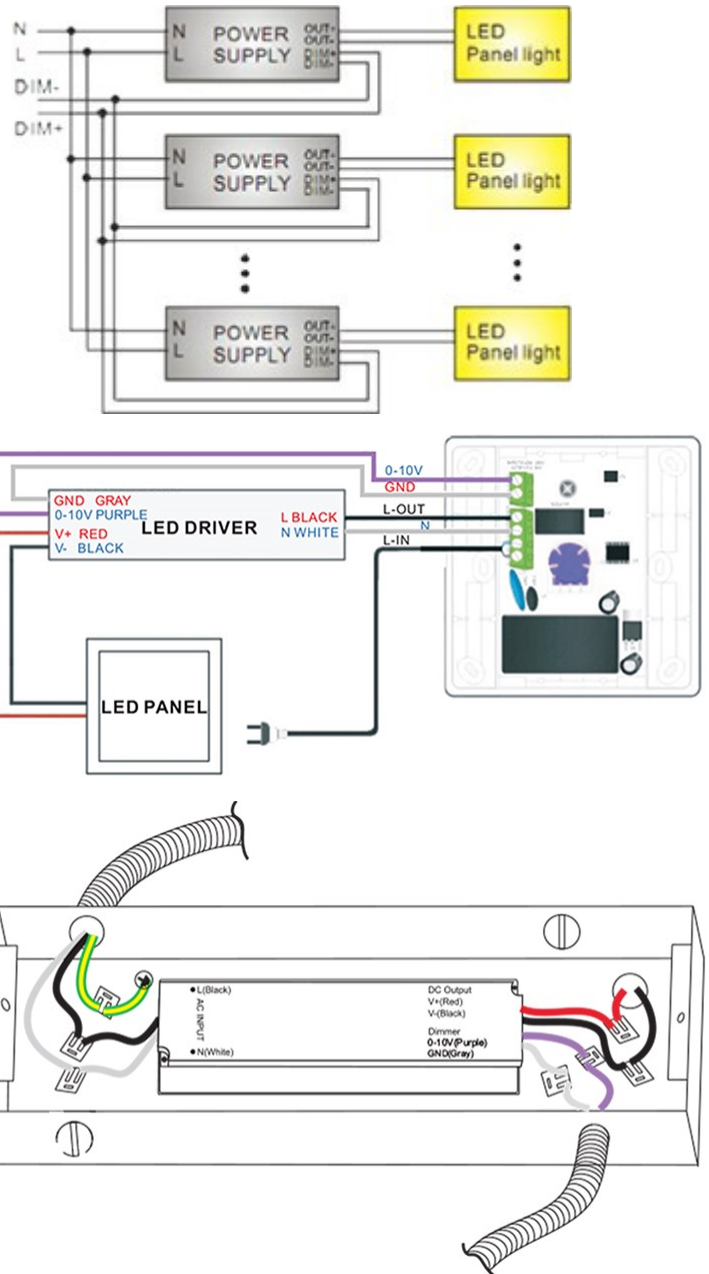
N
L
DIM-
DIM+

N
L
POWER
SUPPLY
OUT+
OUT-
DIM+
DIM-
LED
Panel light

N
L
POWER
SUPPLY
OUT+
OUT-
DIM+
DIM-
LED
Panel light

N
L
POWER
SUPPLY
OUT+
OUT-
DIM+
DIM-
LED
Panel light

0-10V
GND
GND GRAY
0-10V PURPLE
V+ RED
V- BLACK
LED DRIVER
L BLACK
N WHITE
L-OUT
N
L-IN
LED PANEL

L(Black)
AC INPUT
N(White)
DC Output
V+(Red)
V-(Black)
Dimmer
0-10V(Purple)
GND(Gray)